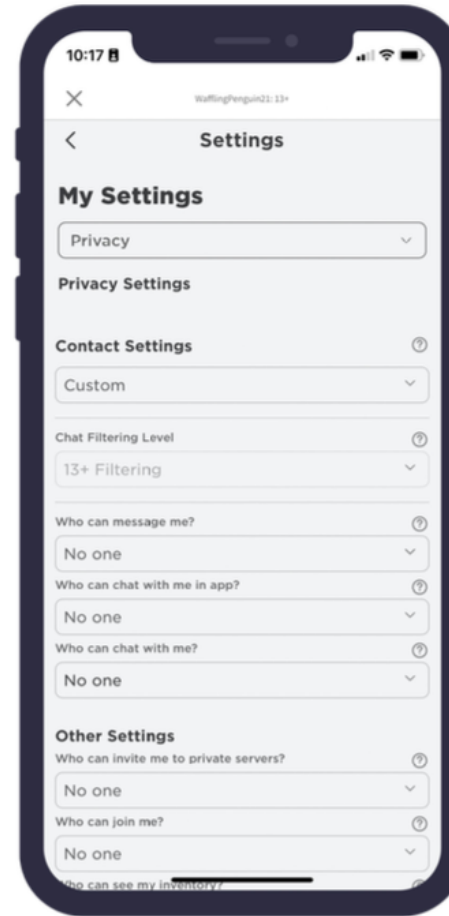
10:17

WafflingPenguin21: 13+

Settings

My Settings

Privacy

Privacy Settings

Contact Settings

Custom

Chat Filtering Level

13+ Filtering

Who can message me?

No one

Who can chat with me in app?

No one

Who can chat with me?

No one

Other Settings

Who can invite me to private servers?

No one

Who can join me?

No one

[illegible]o can see my inventory?